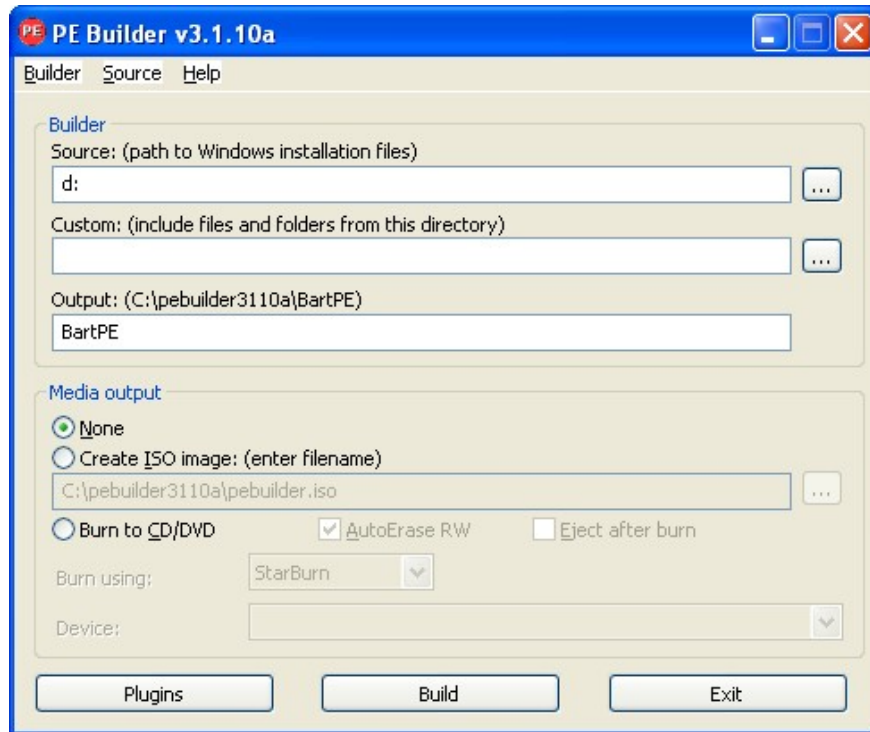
PE Builder v3.1.10a

Builder Source Help

Builder

Source: (path to Windows installation files)

d:

...

Custom: (include files and folders from this directory)

...

Output: (C:\pebuilder3110a\BartPE)

BartPE

Media output

None

Create ISO image: (enter filename)

C:\pebuilder3110a\pebuilder.iso

...

Burn to CD/DVD

AutoErase RW

Eject after burn

Burn using:

StarBurn

Device:

Plugins

Build

Exit